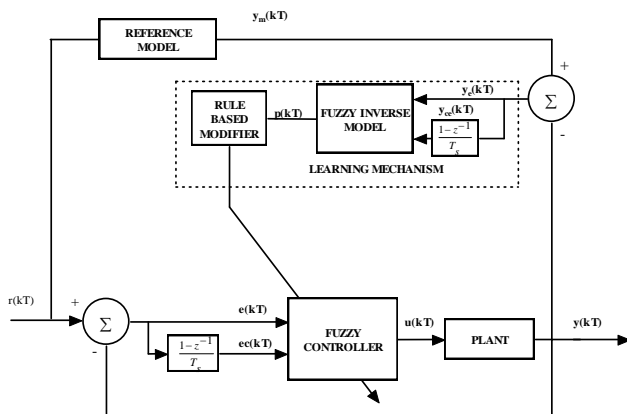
REFERENCE MODEL

$y_m(kT)$

+

$\Sigma$

-

RULE BASED MODIFIER

$p(kT)$

FUZZY INVERSE MODEL

$y_e(kT)$

$y_{ce}(kT)$

$\frac{1-z^{-1}}{T_s}$

LEARNING MECHANISM

r(kT)

+

$\Sigma$

-

e(kT)

$\frac{1-z^{-1}}{T_s}$

ec(kT)

FUZZY CONTROLLER

u(kT)

PLANT

y(kT)